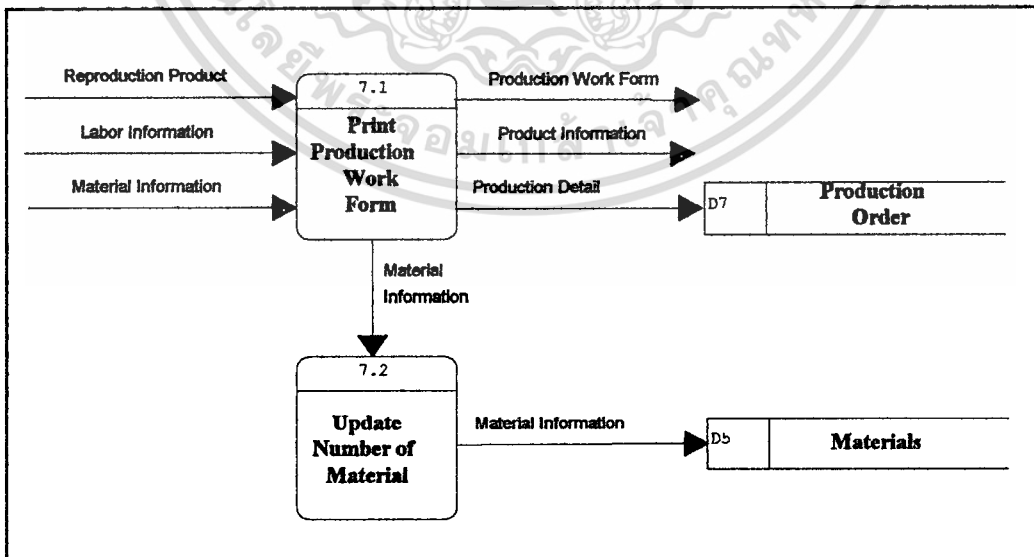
Reproduction Product

Labor Information

Material Information

7.1

Print Production Work Form

Production Work Form

Product Information

Production Detail

D7

Production Order

Material Information

7.2

Update Number of Material

Material Information

D5

Materials